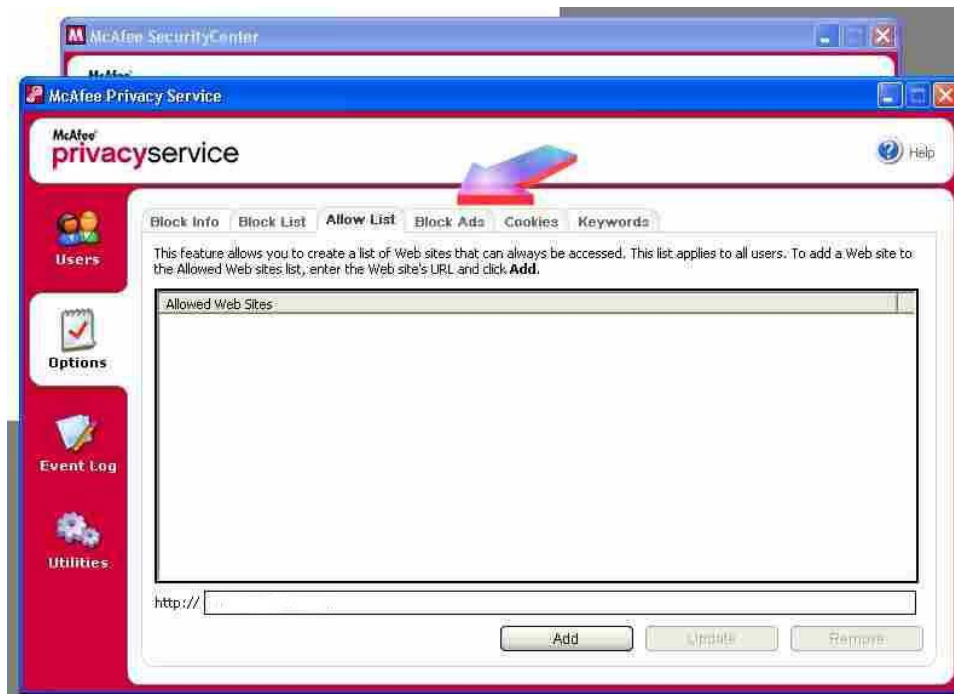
McAfee SecurityCenter

McAfee

McAfee Privacy Service

McAfee privacyservice

Help

Users

Options

Event Log

Utilities

Block Info | Block List | Allow List | Block Ads | Cookies | Keywords

This feature allows you to create a list of Web sites that can always be accessed. This list applies to all users. To add a Web site to the Allowed Web sites list, enter the Web site's URL and click **Add**.

Allowed Web Sites

http://

Add

Update

Remove